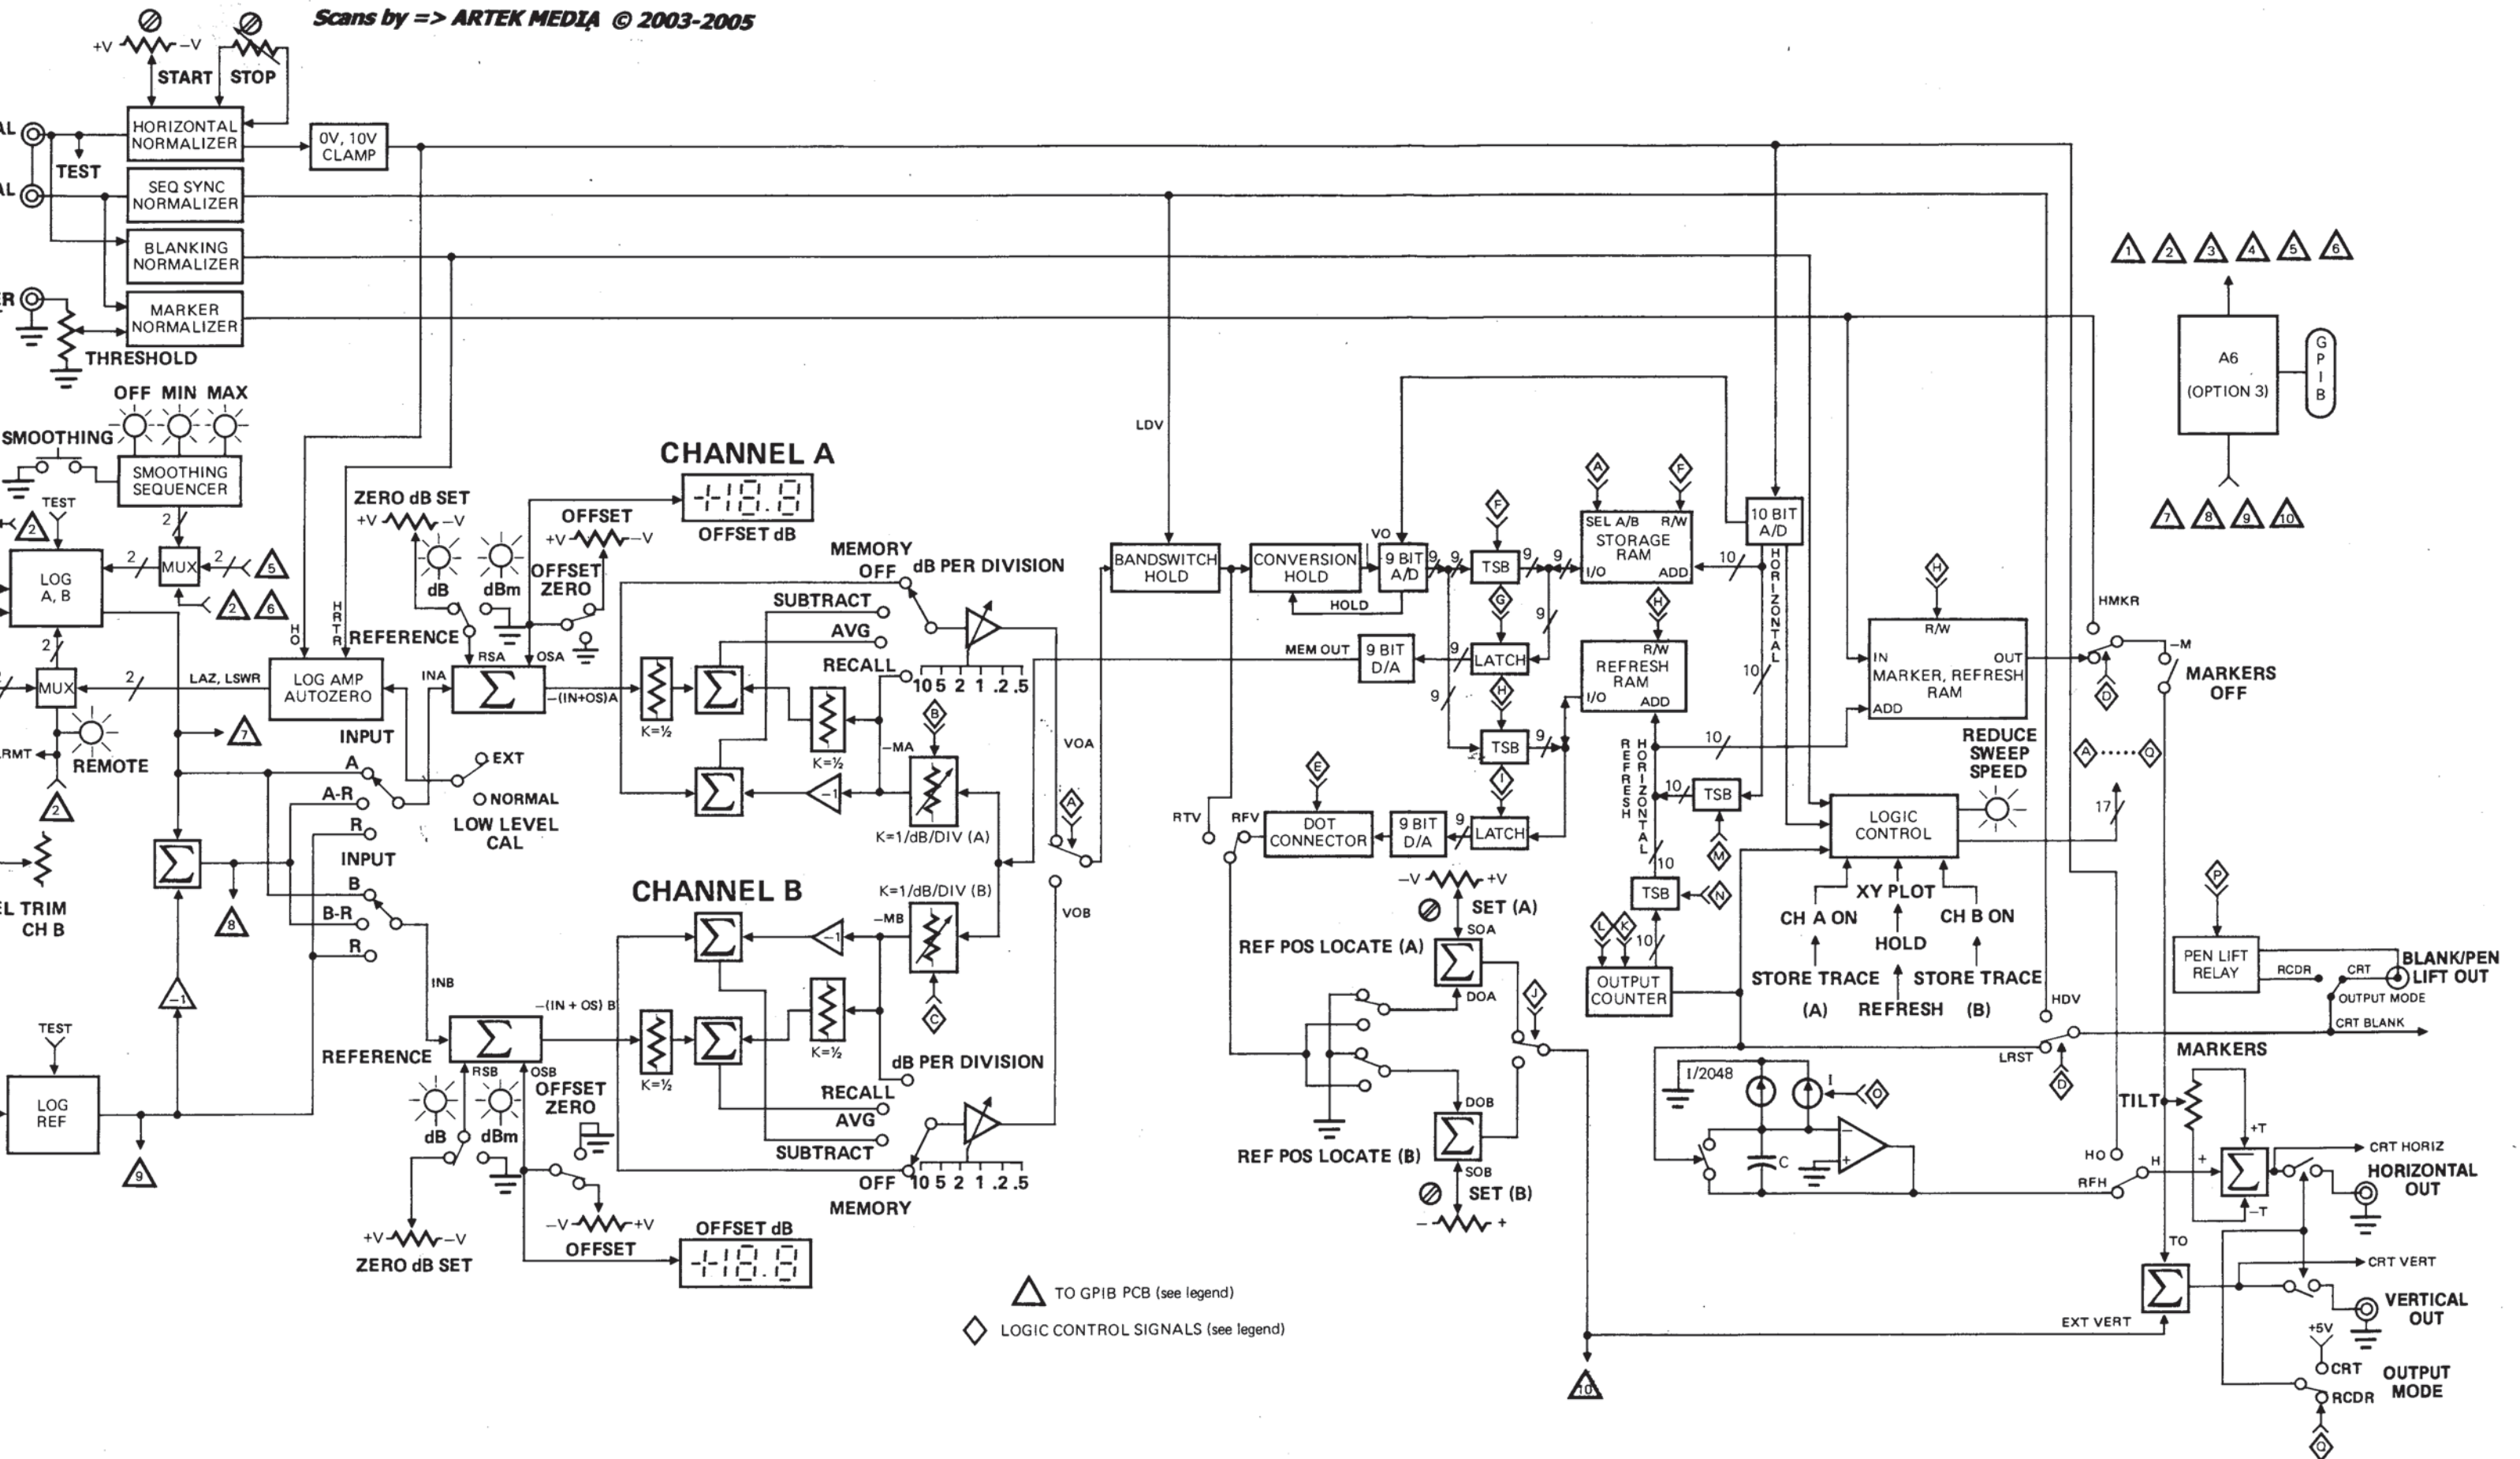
Scans by => ARTEK MEDIA © 2003-2005

+V –V START STOP

AL TEST AL ER

HORIZONTAL NORMALIZER
0V, 10V CLAMP
SEQ SYNC NORMALIZER
BLANKING NORMALIZER
MARKER NORMALIZER
THRESHOLD

OFF MIN MAX
SMOOTHING
SMOOTHING SEQUENCER
TEST
LOG A, B
MUX
MUX
RMT
REMOTE
L TRIM CH B
LOG REF
TEST

H O
H R T R
REFERENCE
LOG AMP AUTOZERO
LAZ, LSWR
INA
INPUT
A
A-R
R
EXT
NORMAL
LOW LEVEL CAL
INPUT
B
B-R
R
INB
REFERENCE

ZERO dB SET
+V –V
dB dBm
OFFSET
+V –V
OFFSET ZERO
RSA OSA
–(IN+OS)A
CHANNEL A
-18.8
OFFSET dB
MEMORY OFF
dB PER DIVISION
SUBTRACT
AVG
RECALL
K=½
K=½
–MA
K=1/dB/DIV (A)
10 5 2 1 .2 .5
VOA
VOB

CHANNEL B
K=1/dB/DIV (B)
–MB
–(IN + OS) B
RSB OSB
OFFSET ZERO
K=½
K=½
dB PER DIVISION
RECALL
AVG
SUBTRACT
OFF 10 5 2 1 .2 .5
MEMORY
dB dBm
–V +V
OFFSET
OFFSET dB
-18.8
+V –V
ZERO dB SET

LDV
BANDSWITCH HOLD
CONVERSION HOLD
HOLD
VO
9 BIT A/D
TSB
LATCH
TSB
LATCH
MEM OUT
9 BIT D/A
9 BIT D/A
RTV RFV
DOT CONNECTOR
SEL A/B R/W STORAGE RAM I/O ADD
R/W REFRESH RAM I/O ADD
10 BIT A/D
HORIZONTAL
REFRESH HORIZONTAL
TSB
TSB
OUTPUT COUNTER
–V +V
SET (A)
REF POS LOCATE (A)
SOA DOA
REF POS LOCATE (B)
DOB SOB
SET (B)
– +

A6 (OPTION 3)
GPIB
1 2 3 4 5 6
7 8 9 10
HMKR
R/W
IN OUT
MARKER, REFRESH RAM
ADD
–M
MARKERS OFF
REDUCE SWEEP SPEED
LOGIC CONTROL
XY PLOT
CH A ON CH B ON
HOLD
STORE TRACE (A) REFRESH STORE TRACE (B)
PEN LIFT RELAY
RCDR CRT
BLANK/PEN LIFT OUT
OUTPUT MODE
CRT BLANK
HDV
LRST
MARKERS
I/2048 I
C
TILT
+T –T
HO
RFH H
CRT HORIZ
HORIZONTAL OUT
TO
CRT VERT
VERTICAL OUT
EXT VERT
+5V
CRT
RCDR
OUTPUT MODE

TO GPIB PCB (see legend)
LOGIC CONTROL SIGNALS (see legend)